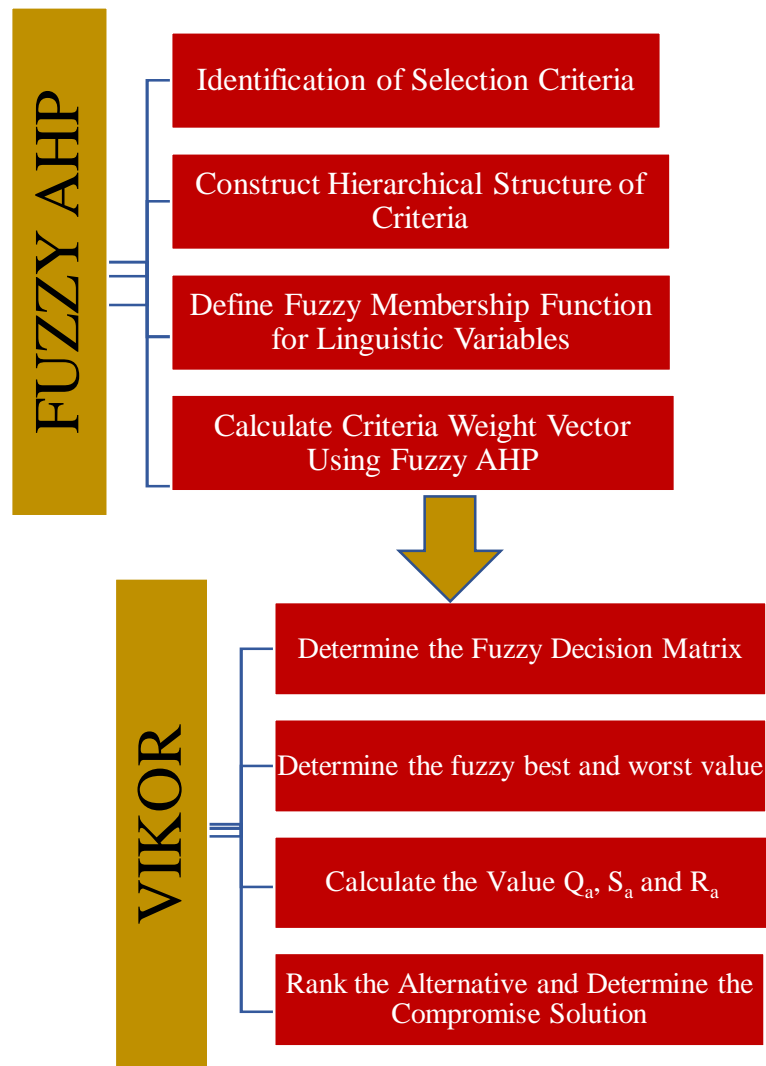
FUZZY AHP

Identification of Selection Criteria

Construct Hierarchical Structure of Criteria

Define Fuzzy Membership Function for Linguistic Variables

Calculate Criteria Weight Vector Using Fuzzy AHP

VIKOR

Determine the Fuzzy Decision Matrix

Determine the fuzzy best and worst value

Calculate the Value $Q_a$, $S_a$ and $R_a$

Rank the Alternative and Determine the Compromise Solution